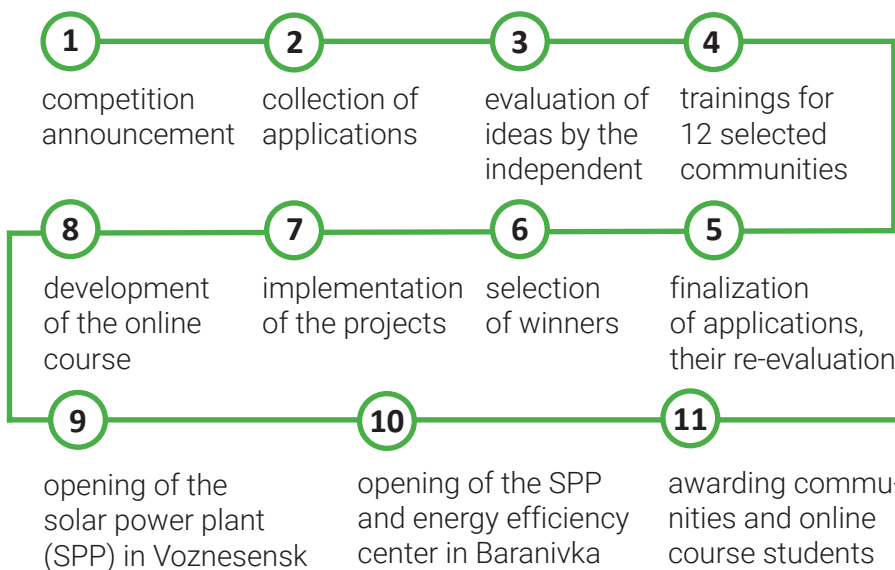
1
competition announcement

2
collection of applications

3
evaluation of ideas by the independent

4
trainings for 12 selected communities

8
development of the online course

7
implementation of the projects

6
selection of winners

5
finalization of applications, their re-evaluation

9
opening of the solar power plant (SPP) in Voznesensk

10
opening of the SPP and energy efficiency center in Baranivka

11
awarding commu-nities and online course students